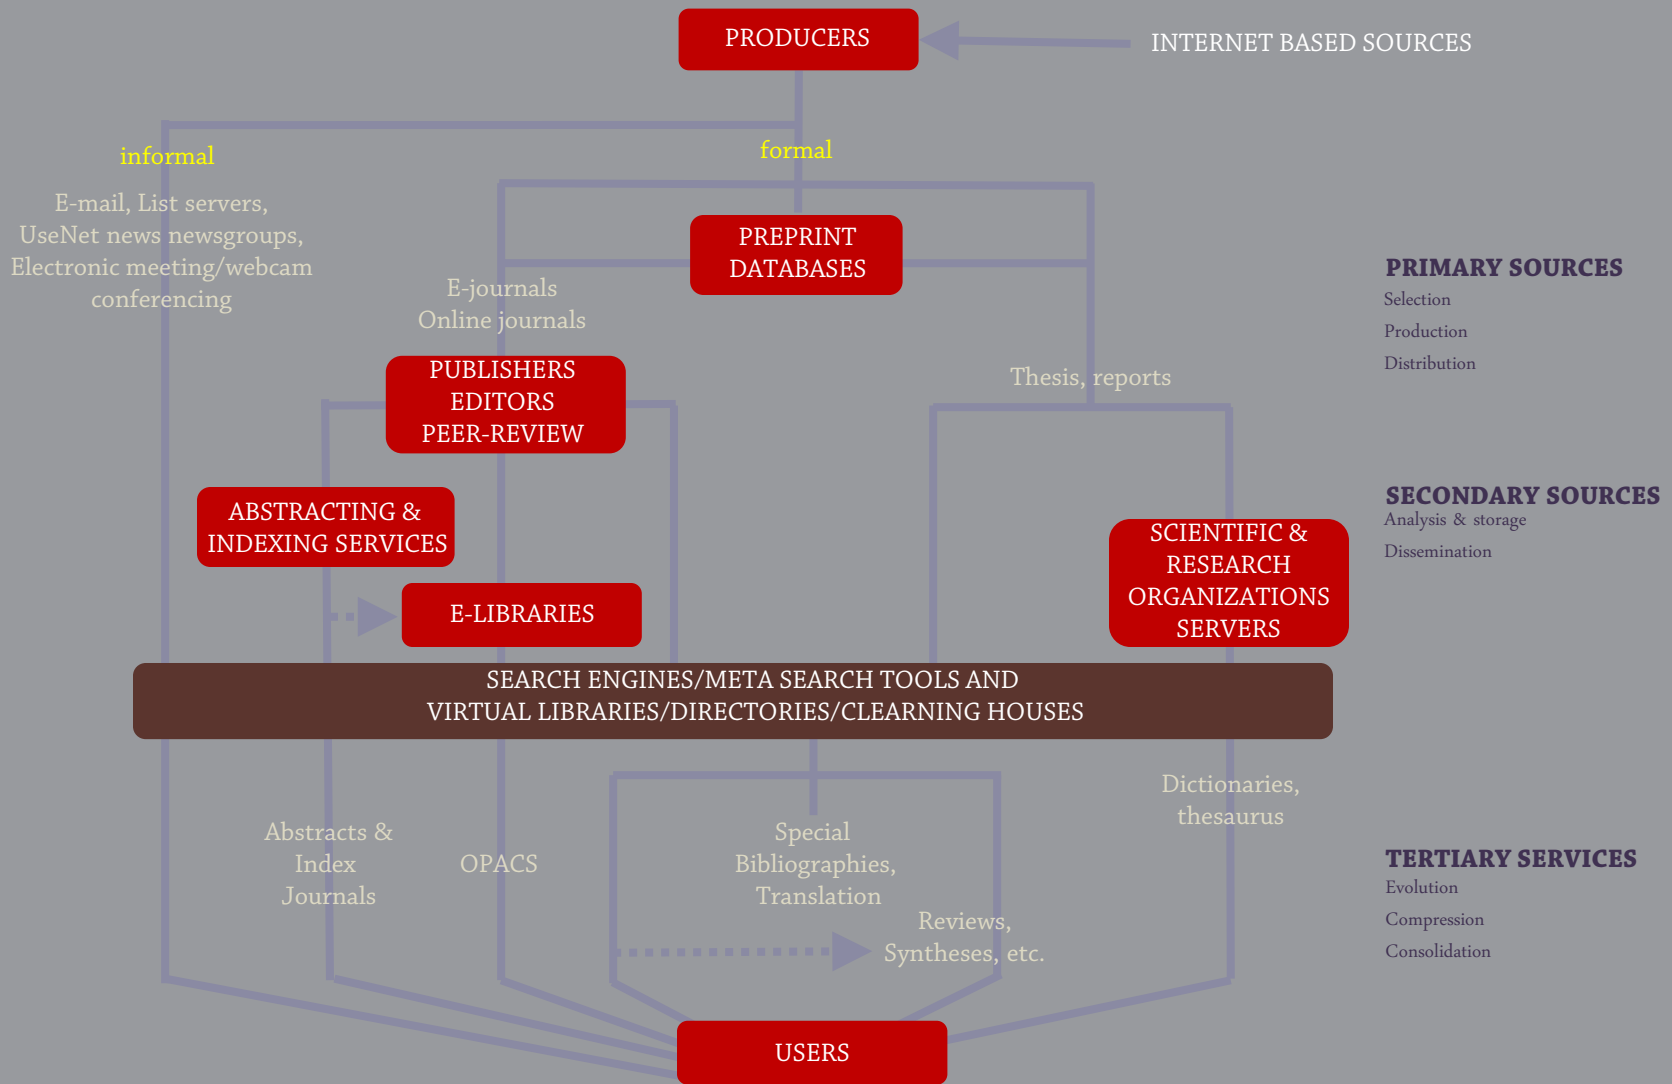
PRODUCERS

INTERNET BASED SOURCES

informal

formal

E-mail, List servers, UseNet news newsgroups, Electronic meeting/webcam conferencing

PREPRINT DATABASES

E-journals Online journals

PRIMARY SOURCES
Selection
Production
Distribution

PUBLISHERS EDITORS PEER-REVIEW

Thesis, reports

ABSTRACTING & INDEXING SERVICES

SECONDARY SOURCES
Analysis & storage
Dissemination

SCIENTIFIC & RESEARCH ORGANIZATIONS SERVERS

E-LIBRARIES

SEARCH ENGINES/META SEARCH TOOLS AND VIRTUAL LIBRARIES/DIRECTORIES/CLEARNING HOUSES

Dictionaries, thesaurus

Abstracts & Index Journals

OPACS

Special Bibliographies, Translation

TERTIARY SERVICES
Evolution
Compression
Consolidation

Reviews, Syntheses, etc.

USERS